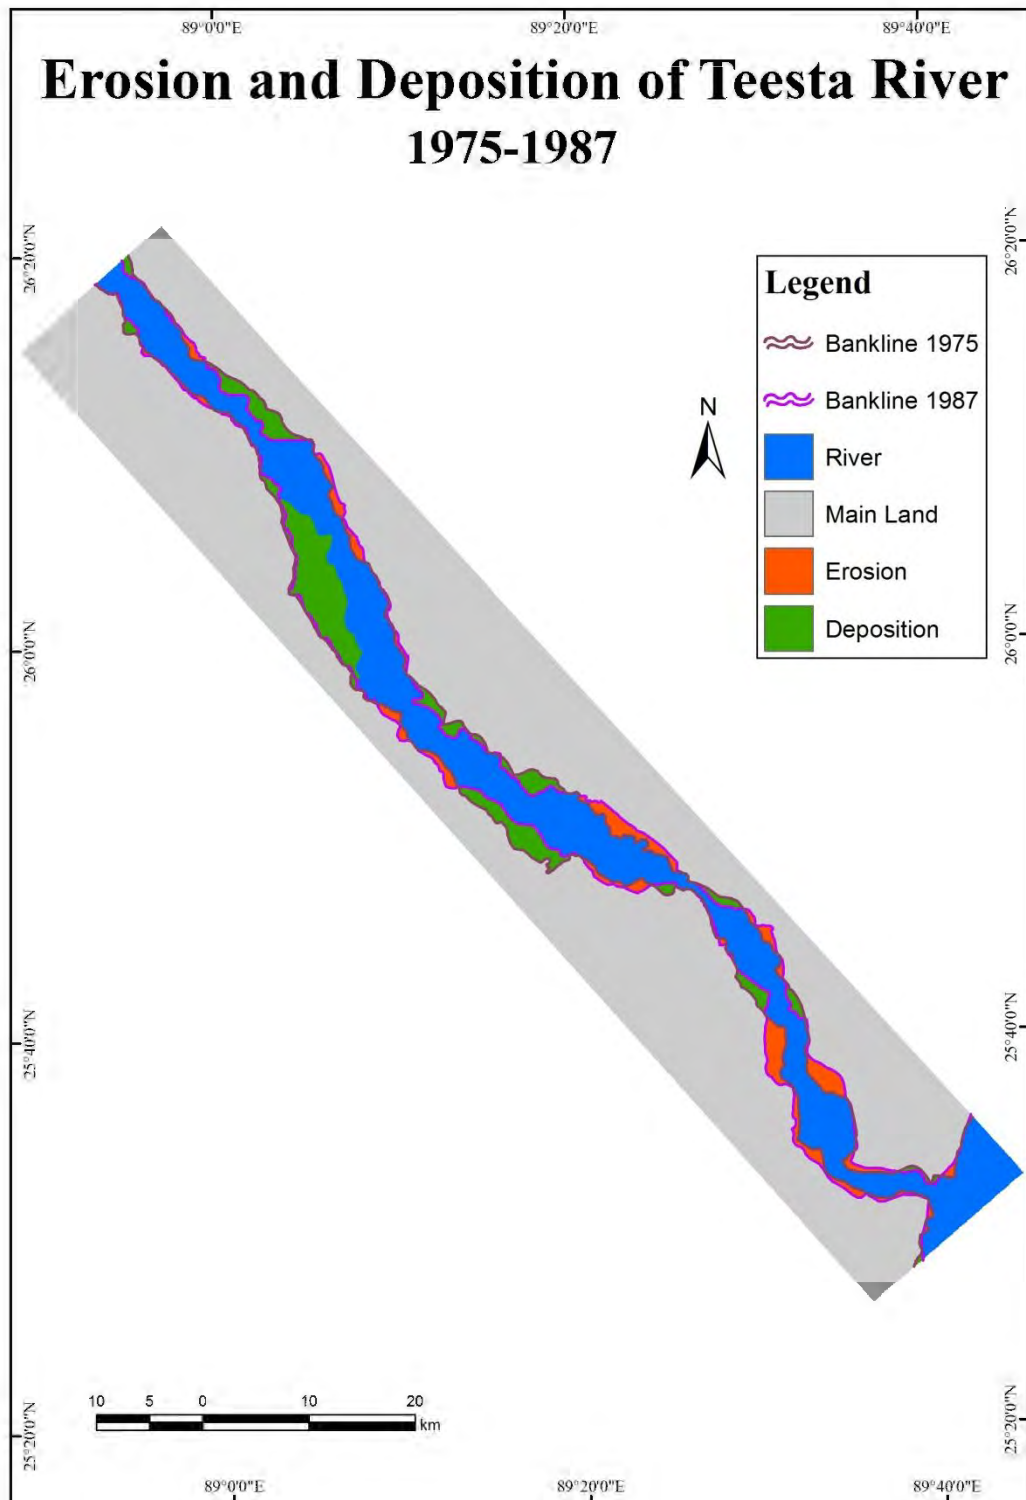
89°0'0"E
89°20'0"E
89°40'0"E

Erosion and Deposition of Teesta River
1975-1987

26°20'0"N
26°0'0"N
25°40'0"N
25°20'0"N

26°20'0"N
26°0'0"N
25°40'0"N
25°20'0"N

Legend
Bankline 1975
Bankline 1987
River
Main Land
Erosion
Deposition

N

10 5 0 10 20
km

89°0'0"E
89°20'0"E
89°40'0"E